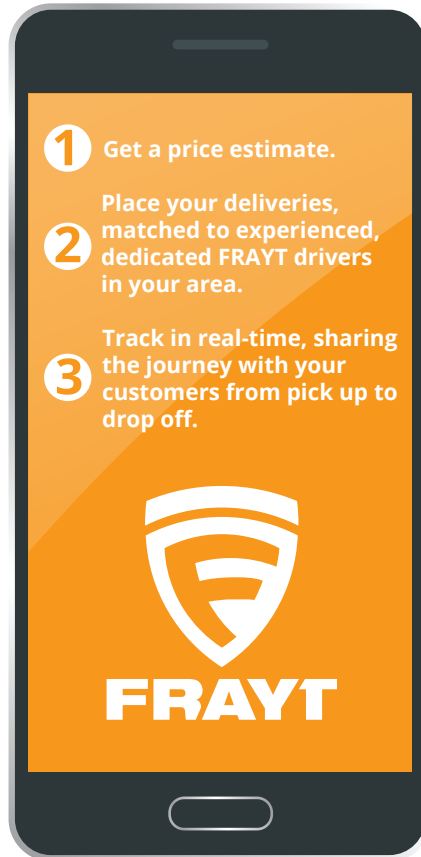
1 Get a price estimate.

2 Place your deliveries, matched to experienced, dedicated FRAYT drivers in your area.

3 Track in real-time, sharing the journey with your customers from pick up to drop off.

FRAYT